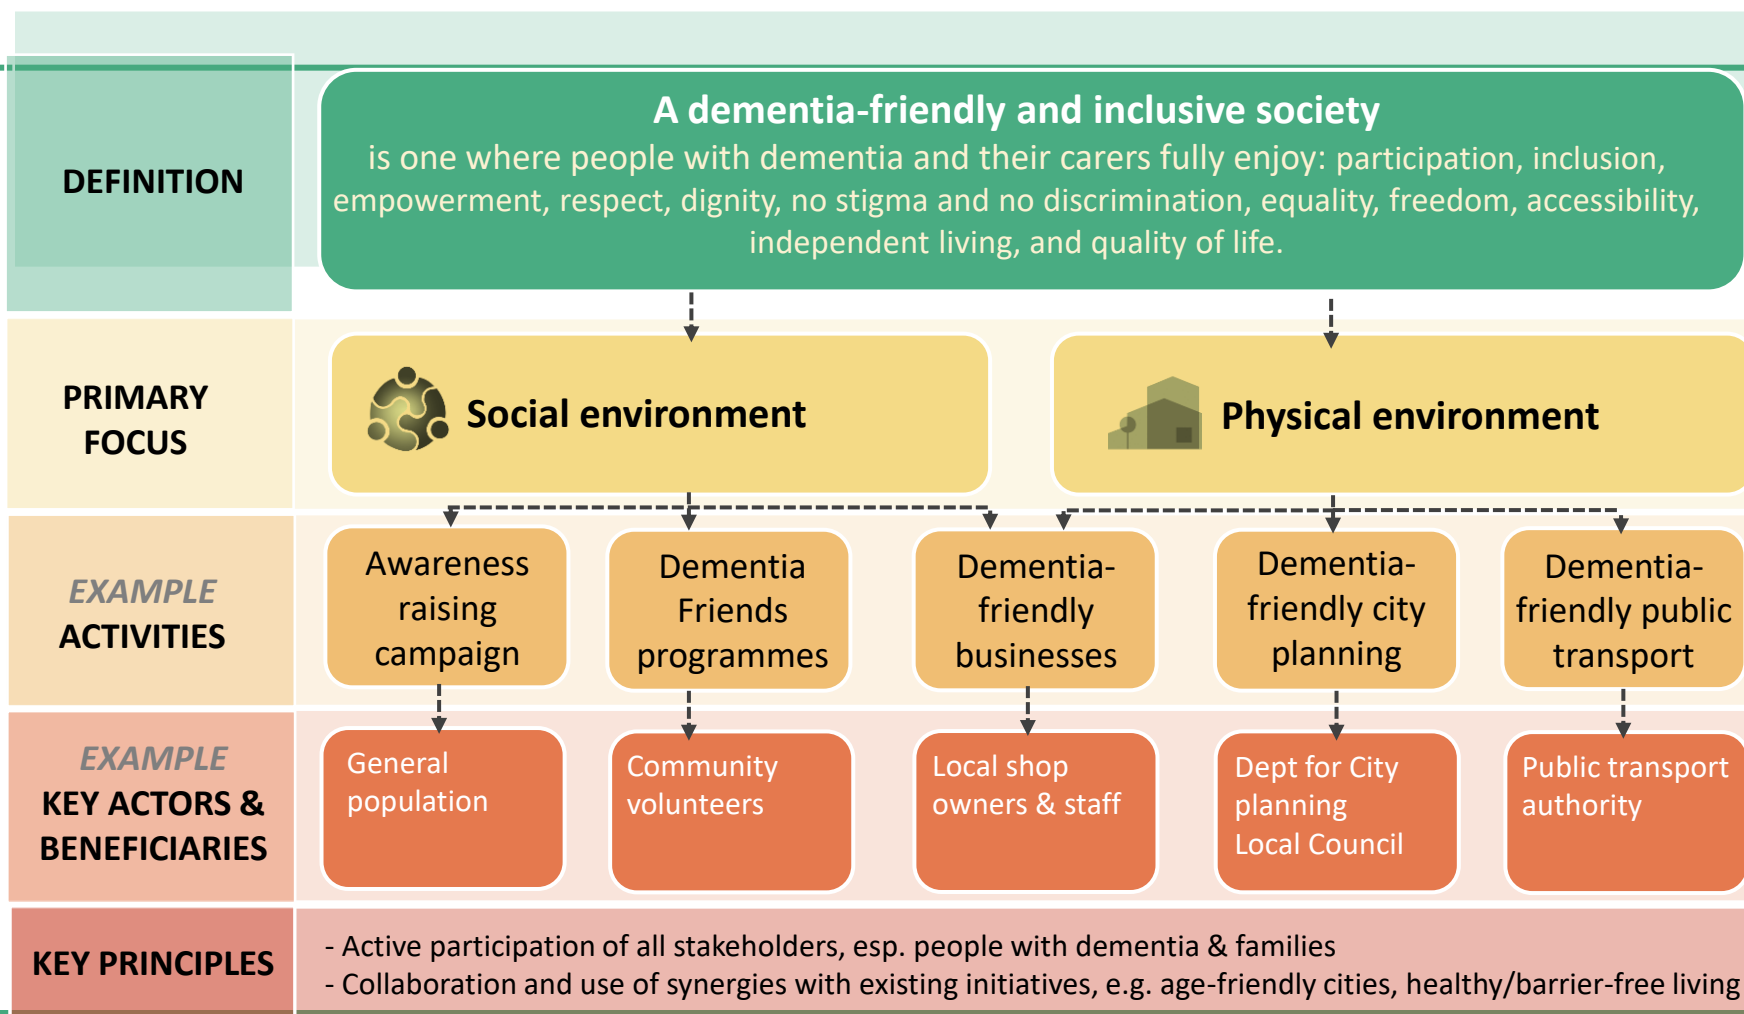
DEFINITION

A dementia-friendly and inclusive society
is one where people with dementia and their carers fully enjoy: participation, inclusion, empowerment, respect, dignity, no stigma and no discrimination, equality, freedom, accessibility, independent living, and quality of life.

PRIMARY FOCUS

Social environment

Physical environment

EXAMPLE ACTIVITIES

Awareness raising campaign

Dementia Friends programmes

Dementia-friendly businesses

Dementia-friendly city planning

Dementia-friendly public transport

EXAMPLE KEY ACTORS & BENEFICIARIES

General population

Community volunteers

Local shop owners & staff

Dept for City planning
Local Council

Public transport authority

KEY PRINCIPLES

- Active participation of all stakeholders, esp. people with dementia & families
- Collaboration and use of synergies with existing initiatives, e.g. age-friendly cities, healthy/barrier-free living